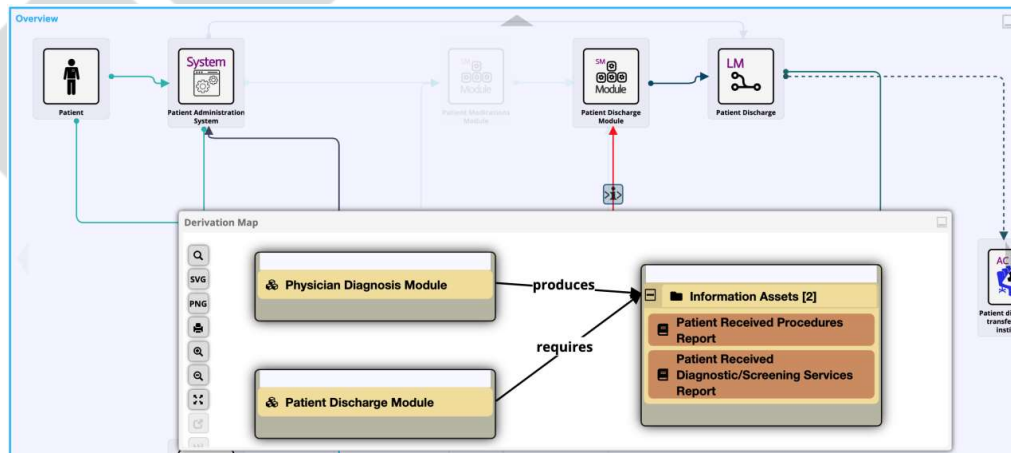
Overview

Patient

System

Patient Administration System

Module

Patient Medications Module

SM

Module

Patient Discharge Module

LM

Patient Discharge

AC

Patient di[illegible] transfe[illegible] insti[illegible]

Derivation Map

SVG

PNG

Physician Diagnosis Module

produces

requires

Patient Discharge Module

Information Assets [2]

Patient Received Procedures Report

Patient Received Diagnostic/Screening Services Report